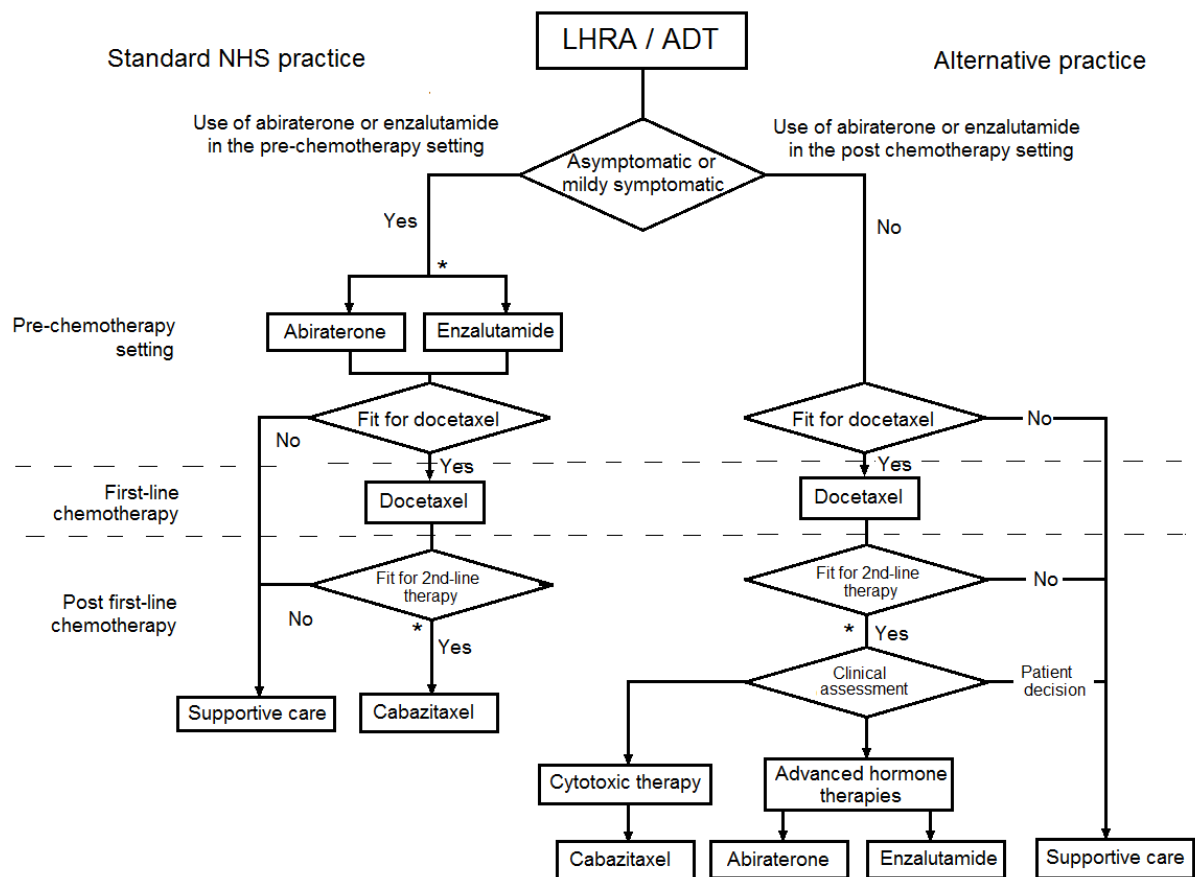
LHRA / ADT

Standard NHS practice

Alternative practice

Use of abiraterone or enzalutamide in the pre-chemotherapy setting

Use of abiraterone or enzalutamide in the post chemotherapy setting

Asymptomatic or mildy symptomatic

Yes

No

*

Pre-chemotherapy setting

Abiraterone

Enzalutamide

Fit for docetaxel

No

Yes

Fit for docetaxel

No

Yes

First-line chemotherapy

Docetaxel

Docetaxel

Post first-line chemotherapy

Fit for 2nd-line therapy

No

*

Yes

Fit for 2nd-line therapy

No

*

Yes

Clinical assessment

Patient decision

Supportive care

Cabazitaxel

Cytotoxic therapy

Advanced hormone therapies

Cabazitaxel

Abiraterone

Enzalutamide

Supportive care